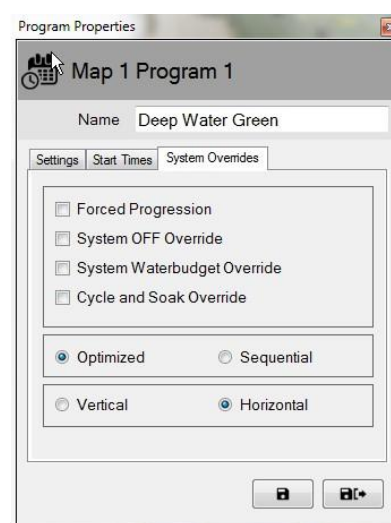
Program Properties

Map 1 Program 1

Name Deep Water Green

Settings | Start Times | System Overrides

Forced Progression
System OFF Override
System Waterbudget Override
Cycle and Soak Override

Optimized
Sequential

Vertical
Horizontal